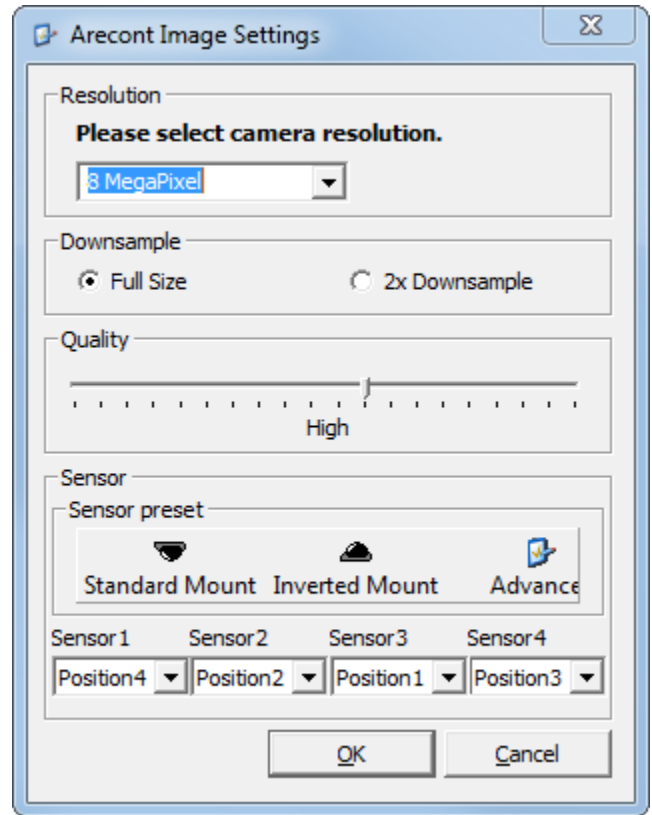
Arecont Image Settings

Resolution

**Please select camera resolution.**

8 MegaPixel

Downsample

Full Size

2x Downsample

Quality

High

Sensor

Sensor preset

Standard Mount

Inverted Mount

Advance

Sensor1 Sensor2 Sensor3 Sensor4

Position4 Position2 Position1 Position3

OK

Cancel